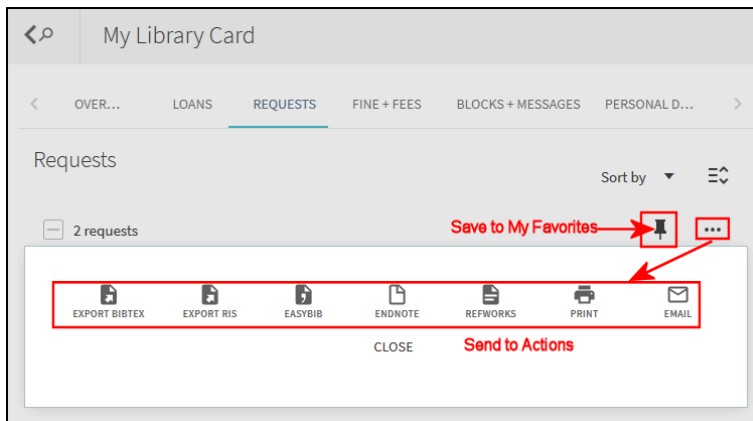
My Library Card

OVER... LOANS REQUESTS FINE + FEES BLOCKS + MESSAGES PERSONAL D...

Requests

Sort by

2 requests

Save to My Favorites

EXPORT BIBTEX EXPORT RIS EASYBIB ENDNOTE REFWORKS PRINT EMAIL

CLOSE

Send to Actions